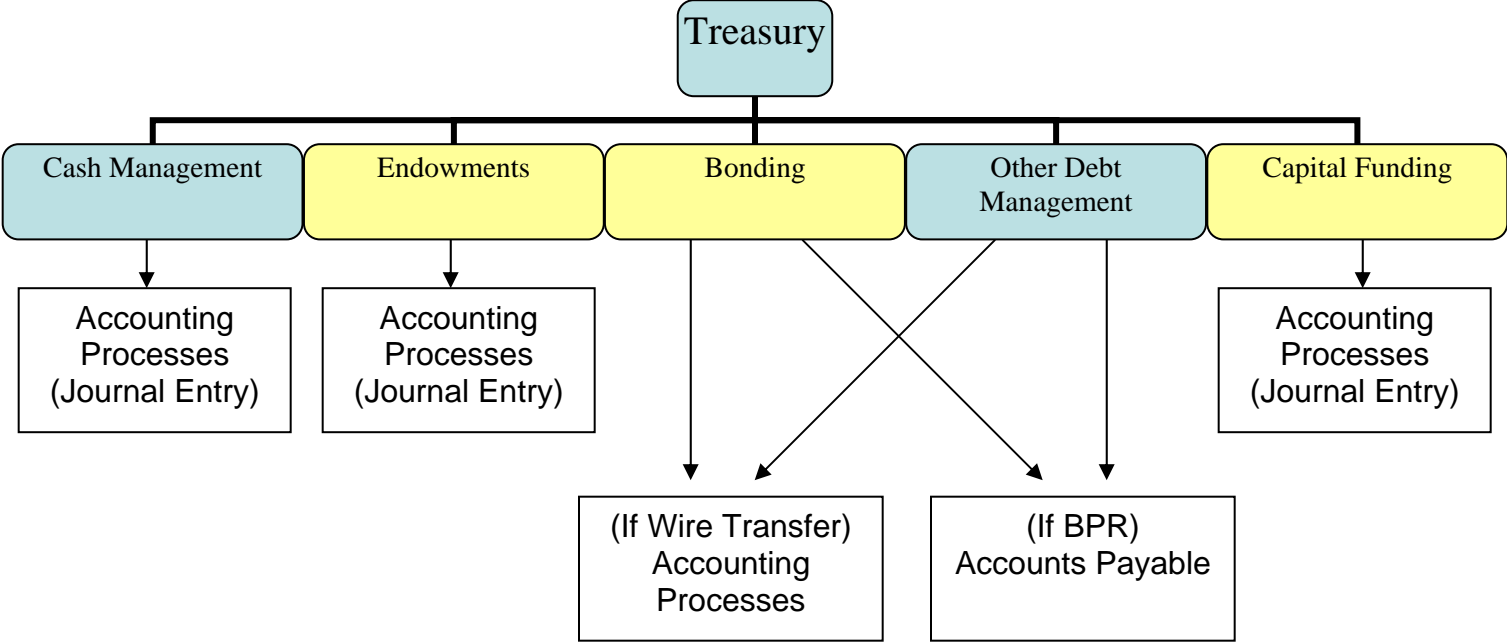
Treasury

Cash Management

Endowments

Bonding

Other Debt Management

Capital Funding

Accounting Processes (Journal Entry)

Accounting Processes (Journal Entry)

Accounting Processes (Journal Entry)

(If Wire Transfer) Accounting Processes

(If BPR) Accounts Payable